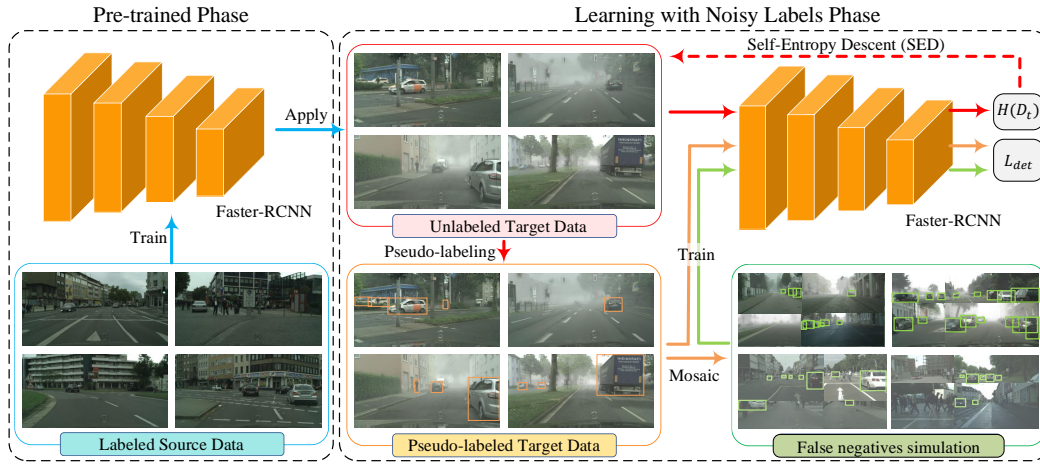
Pre-trained Phase

Learning with Noisy Labels Phase

Self-Entropy Descent (SED)

Apply

$H(D_t)$

$L_{det}$

Faster-RCNN

Faster-RCNN

Train

Unlabeled Target Data

Pseudo-labeling

Train

Mosaic

Labeled Source Data

Pseudo-labeled Target Data

False negatives simulation